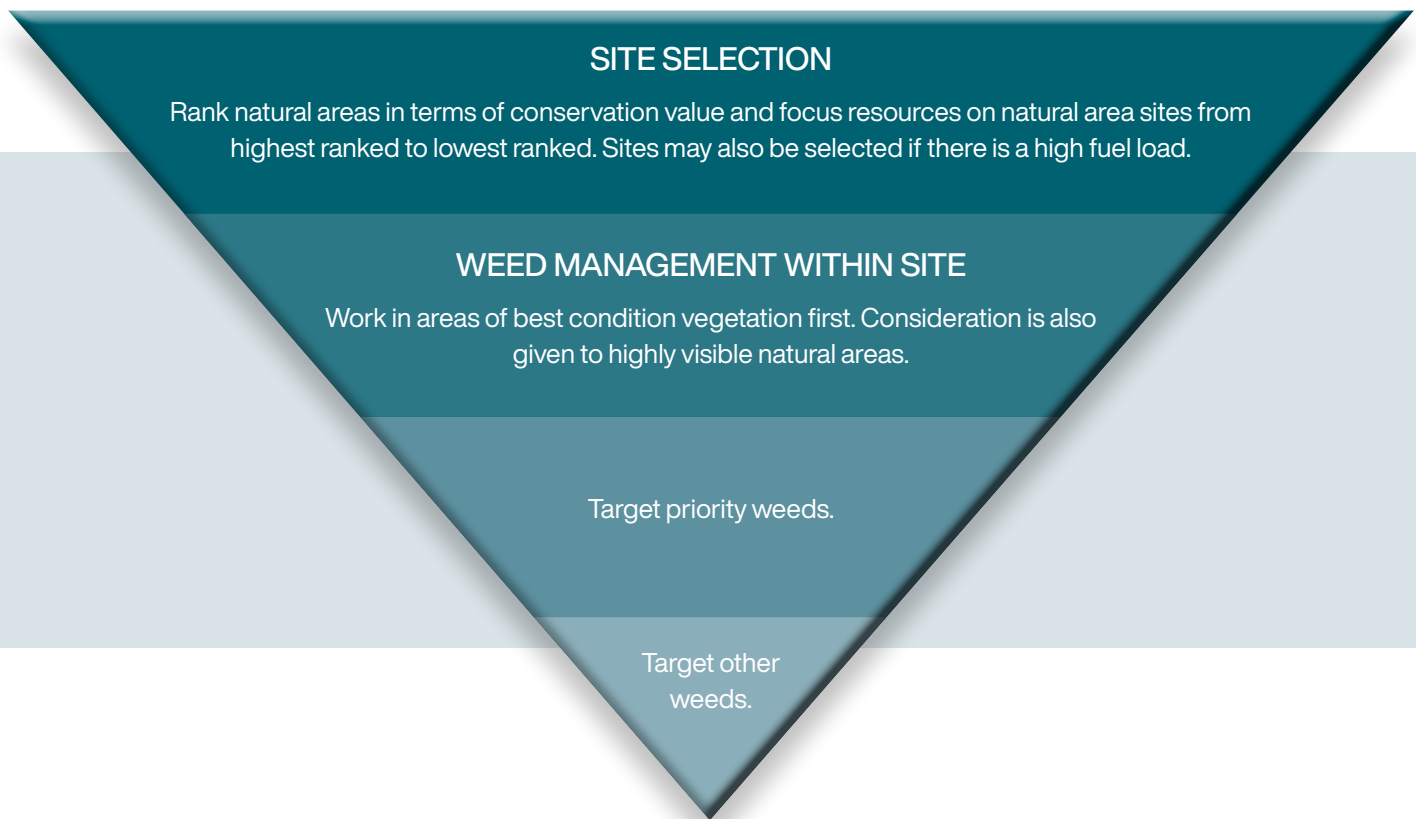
SITE SELECTION

Rank natural areas in terms of conservation value and focus resources on natural area sites from highest ranked to lowest ranked. Sites may also be selected if there is a high fuel load.

WEED MANAGEMENT WITHIN SITE

Work in areas of best condition vegetation first. Consideration is also given to highly visible natural areas.

Target priority weeds.

Target other weeds.